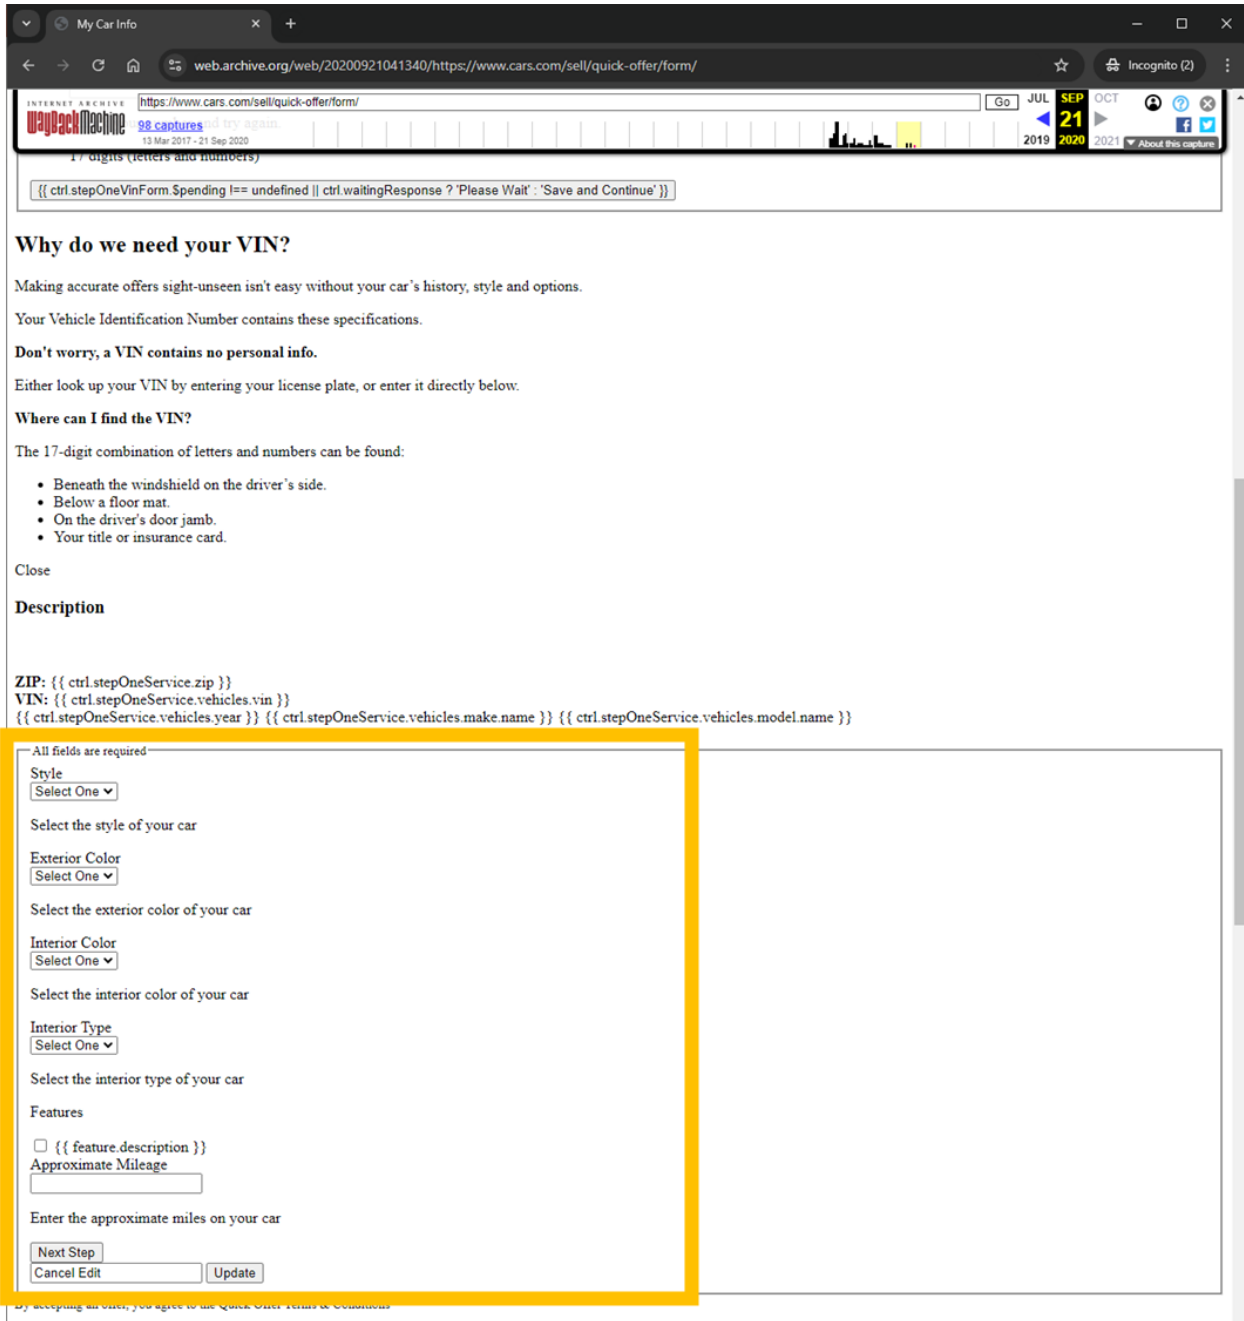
My Car Info

web.archive.org/web/20200921041340/https://www.cars.com/sell/quick-offer/form/

Incognito (2)

INTERNET ARCHIVE WayBackMachine

https://www.cars.com/sell/quick-offer/form/

Go

JUL SEP OCT

21

2019 2020 2021

98 captures

13 Mar 2017 - 21 Sep 2020

About this capture

17 digits (letters and numbers)

{{ ctrl.stepOneVinForm.$pending !== undefined || ctrl.waitingResponse ? 'Please Wait' : 'Save and Continue' }}

Why do we need your VIN?

Making accurate offers sight-unseen isn't easy without your car's history, style and options.

Your Vehicle Identification Number contains these specifications.

Don't worry, a VIN contains no personal info.

Either look up your VIN by entering your license plate, or enter it directly below.

Where can I find the VIN?

The 17-digit combination of letters and numbers can be found:

- Beneath the windshield on the driver's side.
- Below a floor mat.
- On the driver's door jamb.
- Your title or insurance card.

Close

Description

ZIP: {{ ctrl.stepOneService.zip }}
VIN: {{ ctrl.stepOneService.vehicles.vin }}
{{ ctrl.stepOneService.vehicles.year }} {{ ctrl.stepOneService.vehicles.make.name }} {{ ctrl.stepOneService.vehicles.model.name }}

All fields are required

Style
Select One

Select the style of your car

Exterior Color
Select One

Select the exterior color of your car

Interior Color
Select One

Select the interior color of your car

Interior Type
Select One

Select the interior type of your car

Features

{{ feature.description }}
Approximate Mileage

Enter the approximate miles on your car

Next Step
Cancel Edit Update

By accepting an offer, you agree to the Quick Offer Terms & Conditions